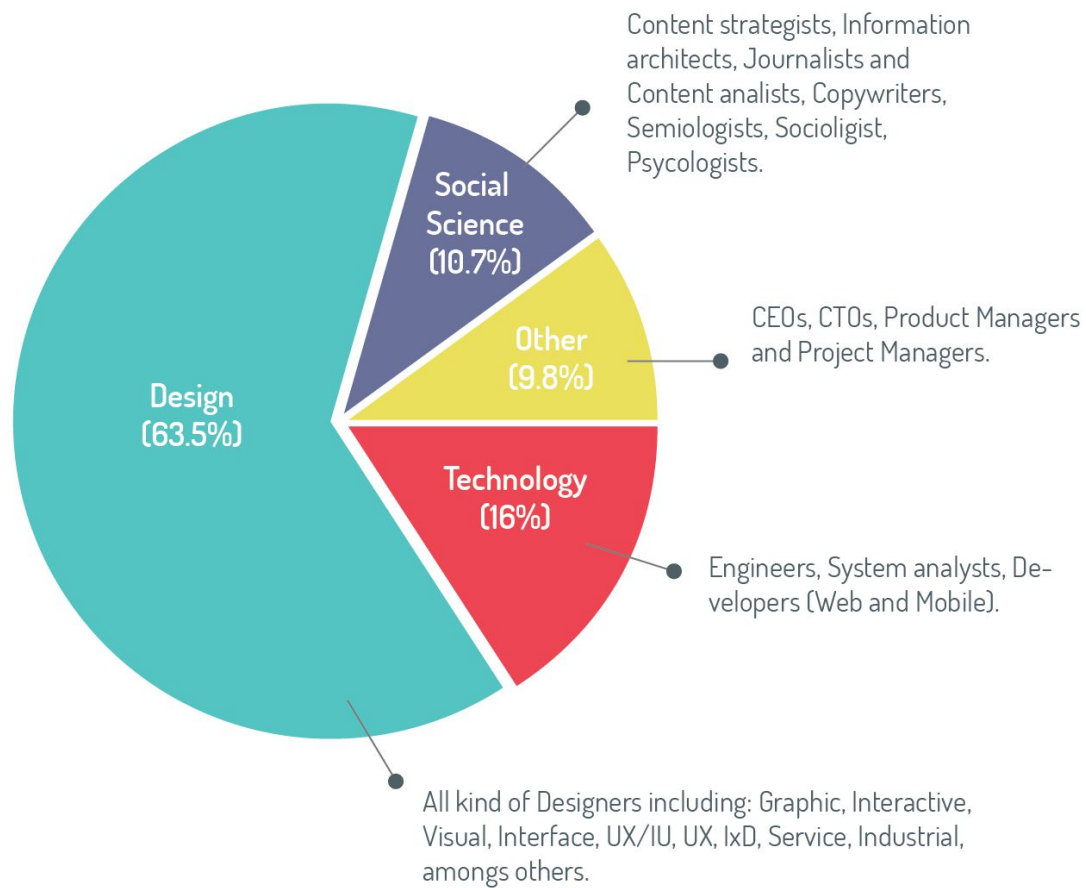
Content strategists, Information architects, Journalists and Content analists, Copywriters, Semiologists, Socioligist, Psycologists.

Social Science (10.7%)

Other (9.8%)

CEOs, CTOs, Product Managers and Project Managers.

Design (63.5%)

Technology (16%)

Engineers, System analysts, Developers (Web and Mobile).

All kind of Designers including: Graphic, Interactive, Visual, Interface, UX/IU, UX, IxD, Service, Industrial, amongs others.